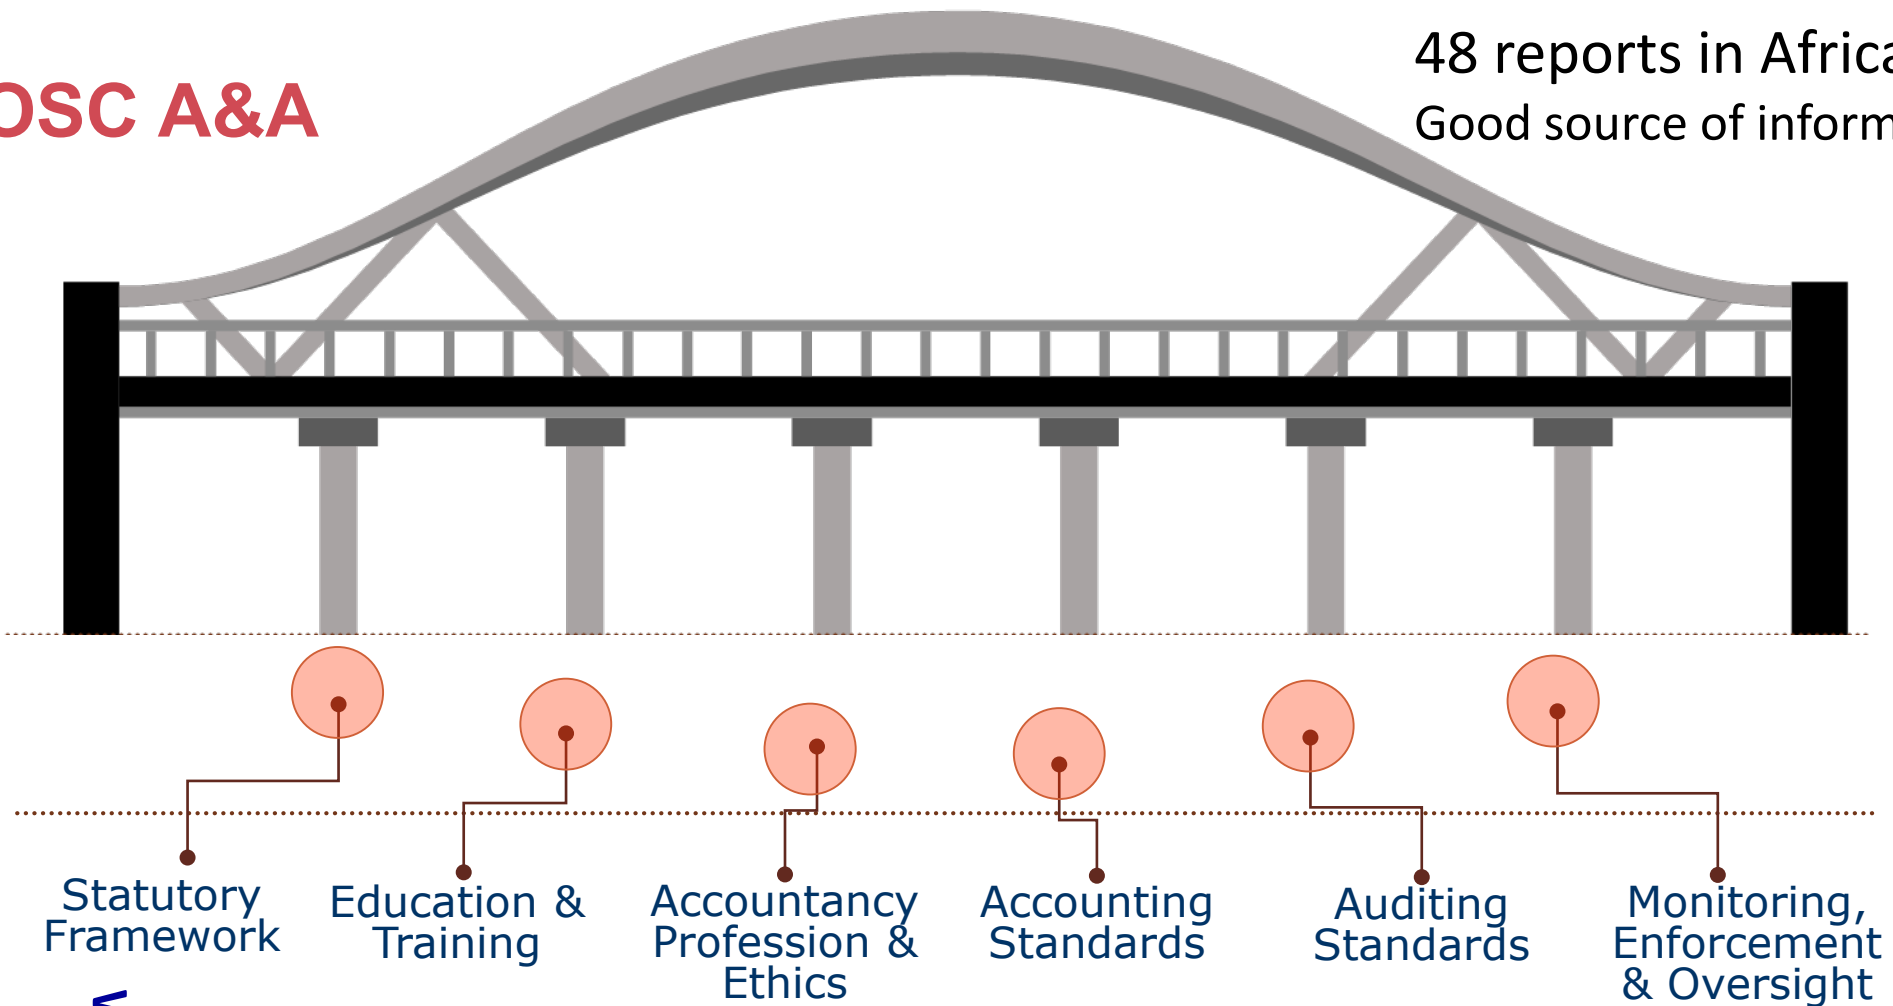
OSC A&A

48 reports in Africa
Good source of inform

Statutory Framework

Education & Training

Accountancy Profession & Ethics

Accounting Standards

Auditing Standards

Monitoring, Enforcement & Oversight